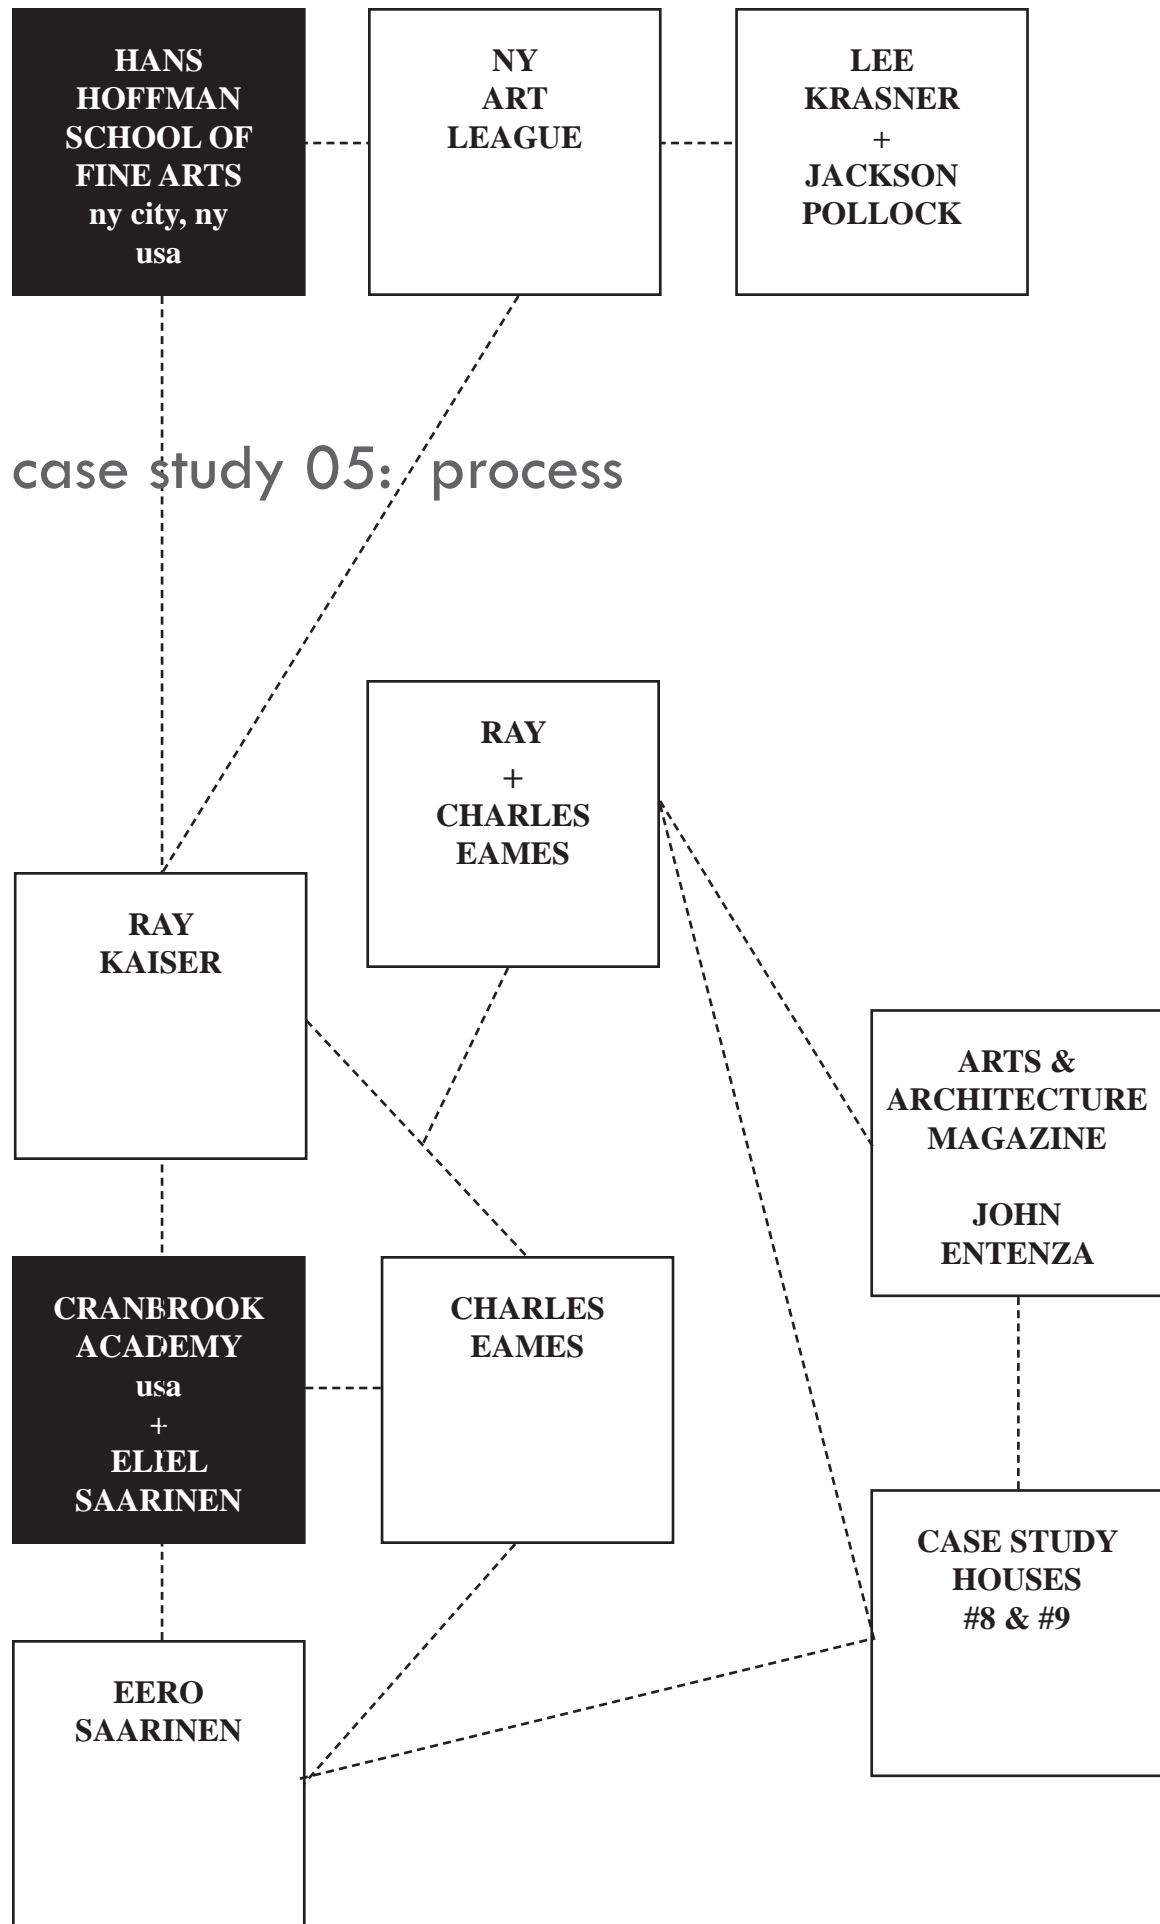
HANS HOFFMAN SCHOOL OF FINE ARTS ny city, ny usa

NY ART LEAGUE

LEE KRASNER + JACKSON POLLOCK

case study 05: process

RAY + CHARLES EAMES

RAY KAISER

ARTS & ARCHITECTURE MAGAZINE

JOHN ENTENZA

CRANBROOK ACADEMY usa + ELIEL SAARINEN

CHARLES EAMES

CASE STUDY HOUSES #8 & #9

EERO SAARINEN